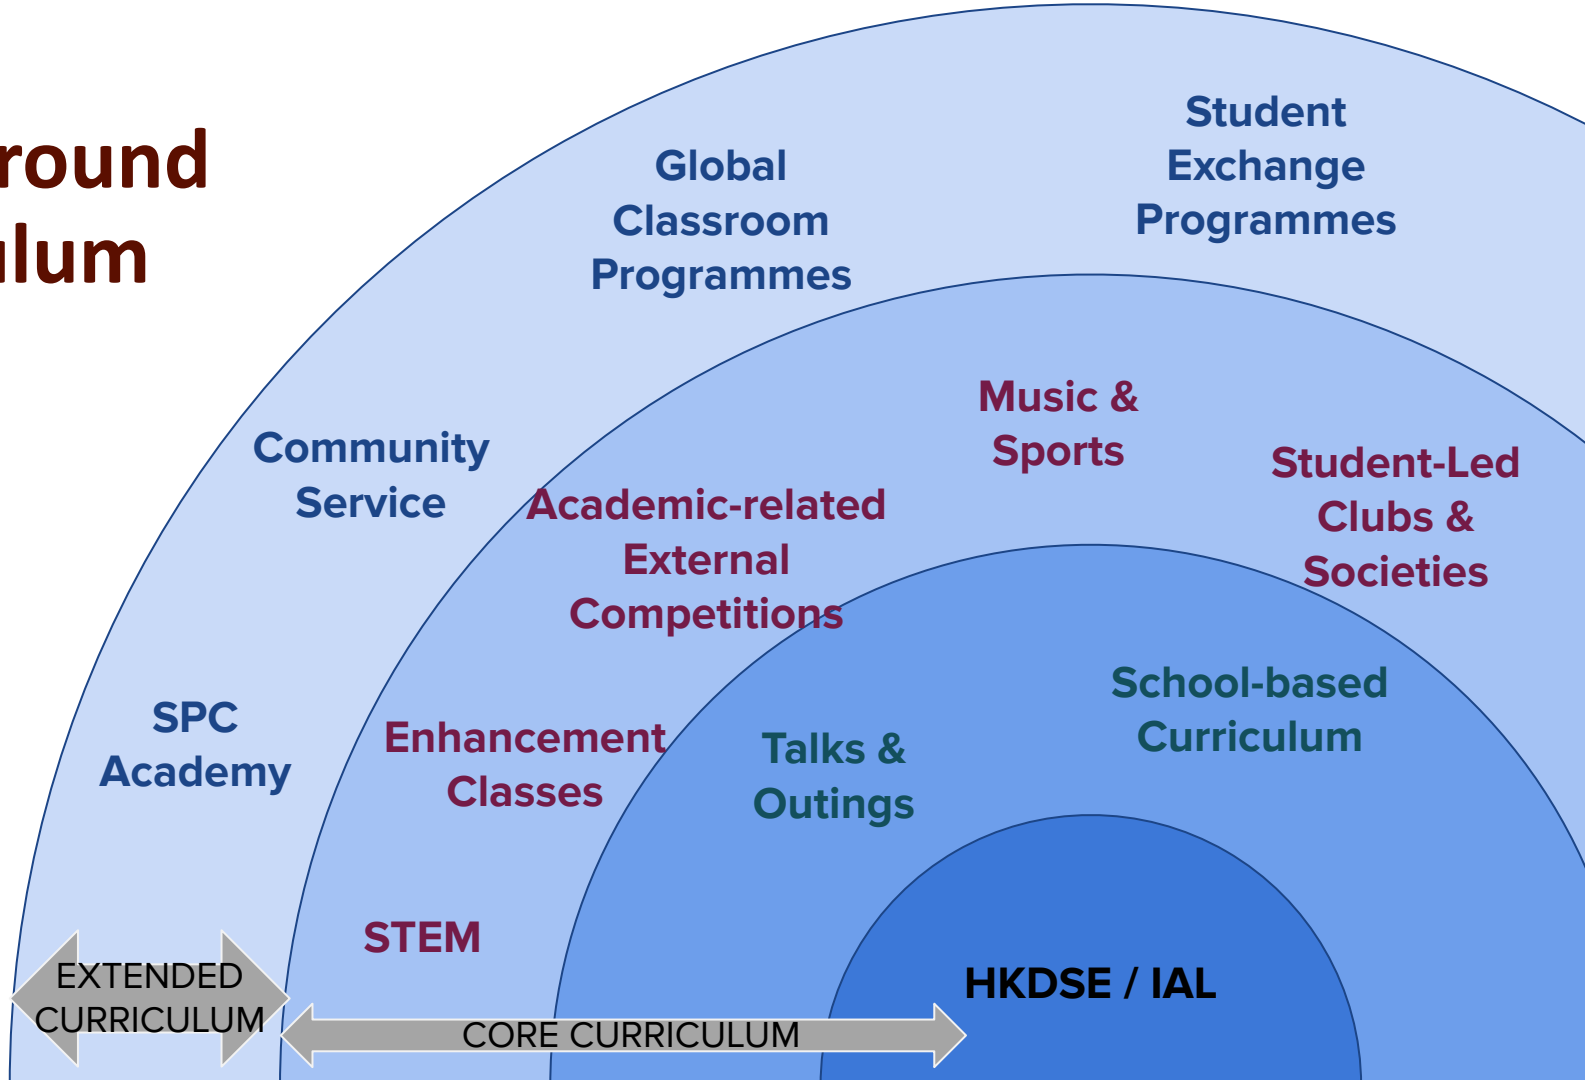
round
lum

Global Classroom Programmes

Student Exchange Programmes

Community Service

Music & Sports

Student-Led Clubs & Societies

Academic-related External Competitions

School-based Curriculum

SPC Academy

Enhancement Classes

Talks & Outings

STEM

HKDSE / IAL

EXTENDED CURRICULUM

CORE CURRICULUM